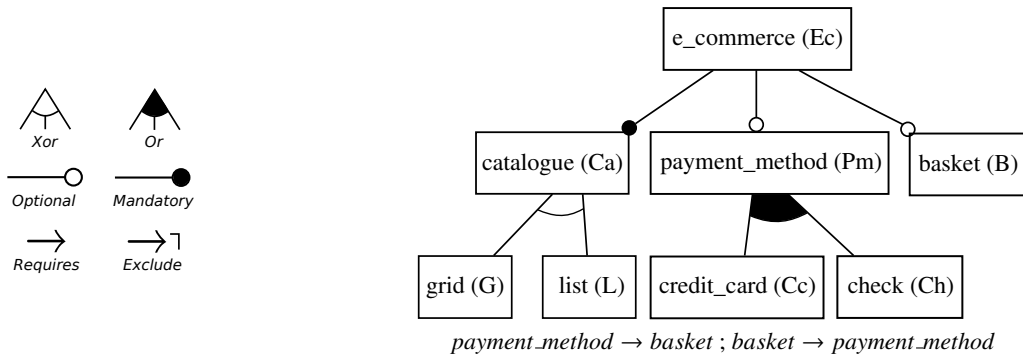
Xor

Or

Optional

Mandatory

Requires

Exclude

e_commerce (Ec)

catalogue (Ca)

payment_method (Pm)

basket (B)

grid (G)

list (L)

credit_card (Cc)

check (Ch)

*payment_method* $\rightarrow$ *basket* ; *basket* $\rightarrow$ *payment_method*